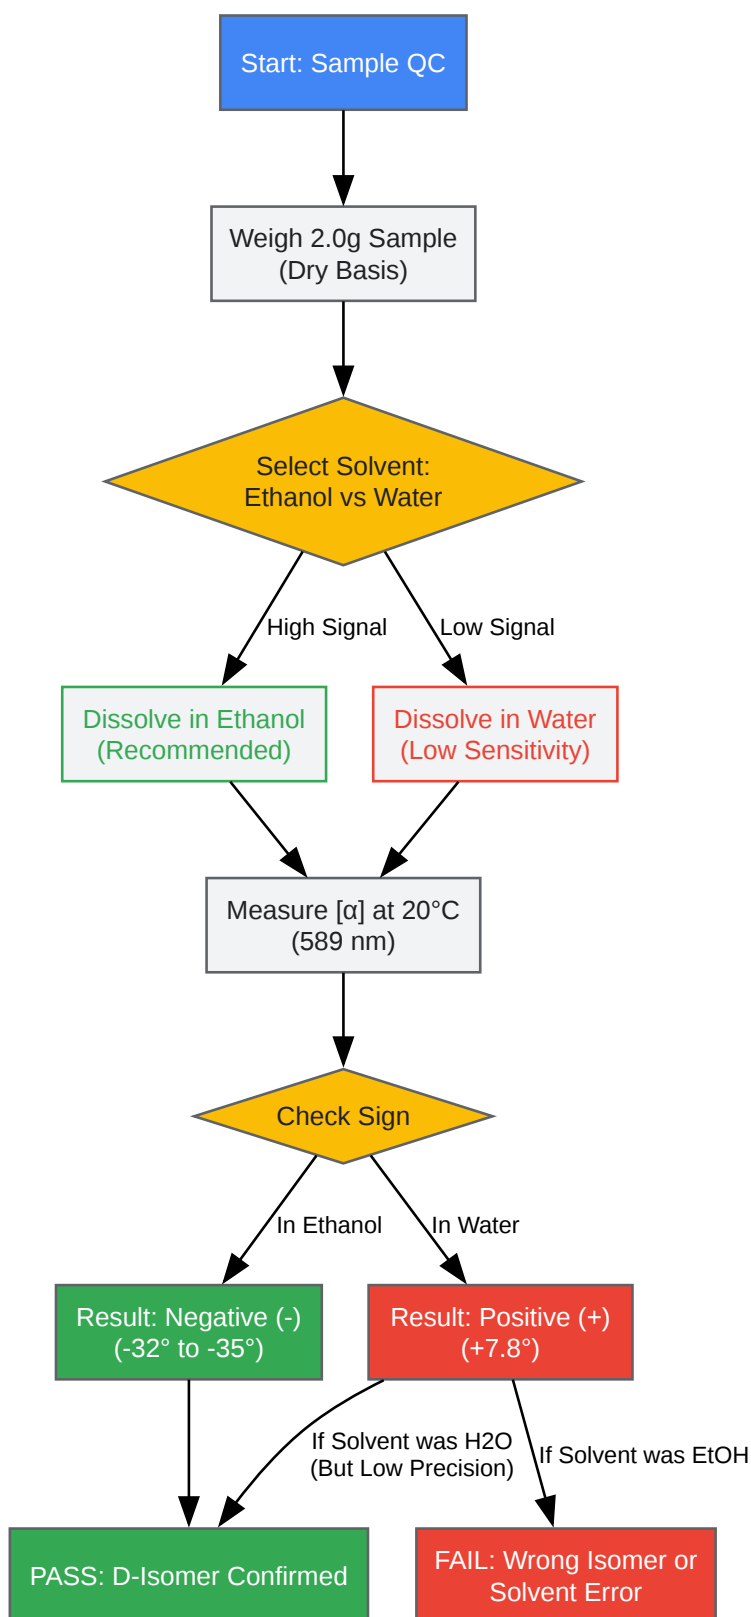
Start: Sample QC

Weigh 2.0g Sample
(Dry Basis)

Select Solvent:
Ethanol vs Water

High Signal

Low Signal

Dissolve in Ethanol
(Recommended)

Dissolve in Water
(Low Sensitivity)

Measure [α] at 20°C
(589 nm)

Check Sign

In Ethanol

In Water

Result: Negative (-)
(-32° to -35°)

Result: Positive (+)
(+7.8°)

If Solvent was H2O
(But Low Precision)

If Solvent was EtOH

PASS: D-Isomer Confirmed

FAIL: Wrong Isomer or
Solvent Error